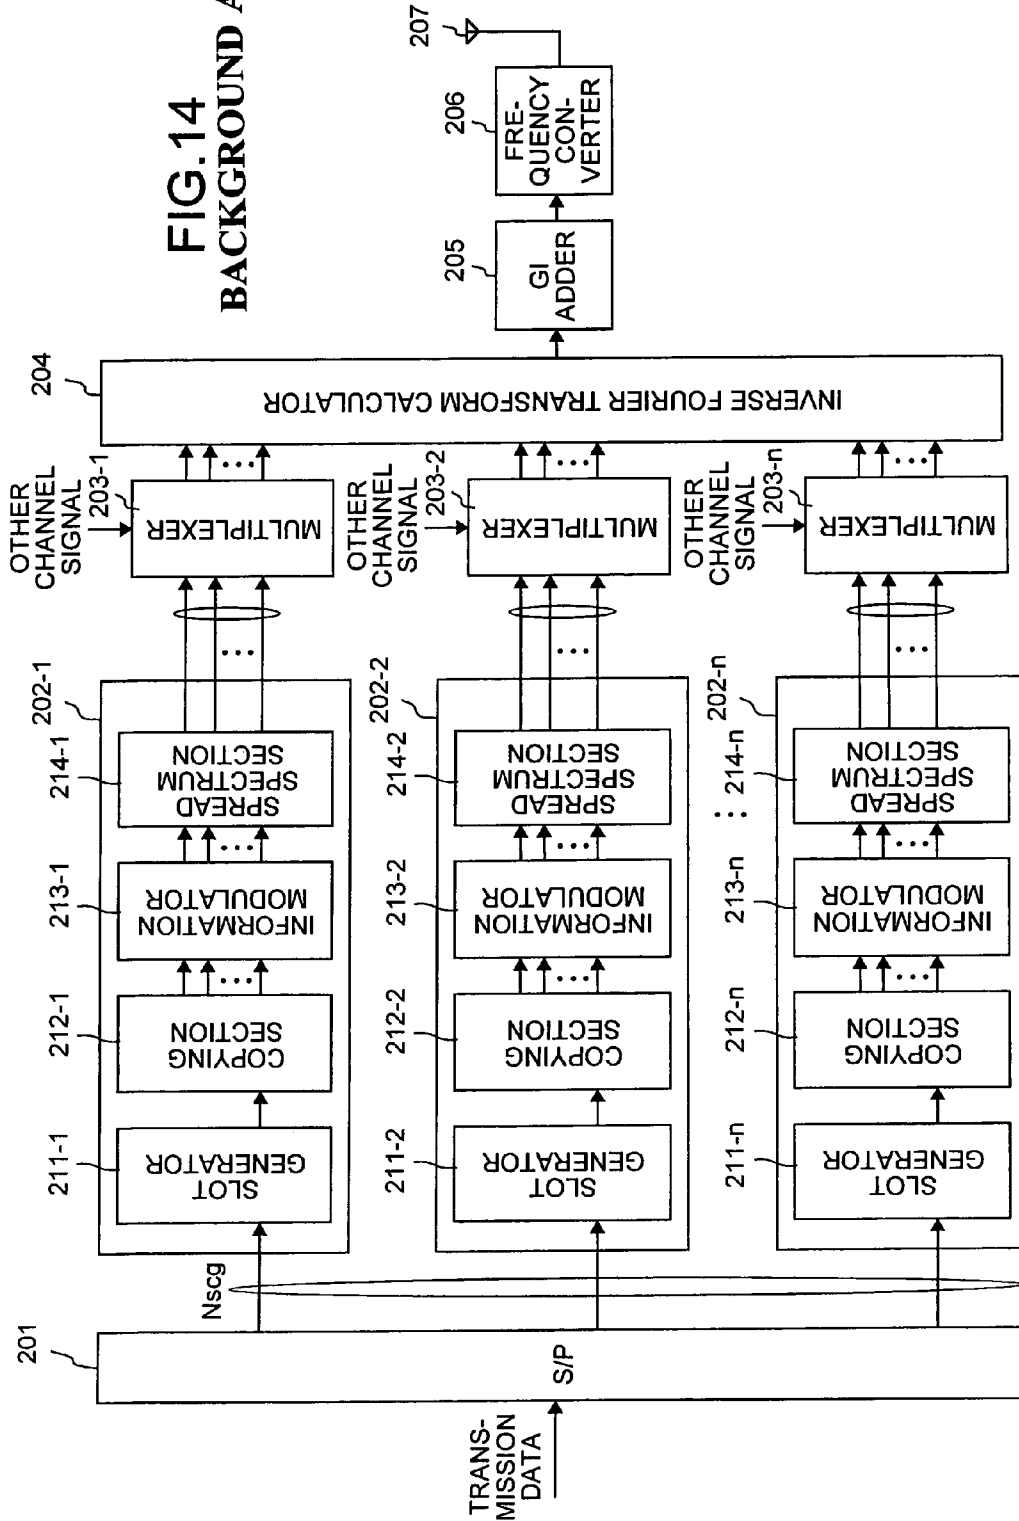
FIG.14
BACKGROUND A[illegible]

207

206
FRE-
QUENCY
CON-
VERTER

205
GI
ADDER

204
INVERSE FOURIER TRANSFORM CALCULATOR

OTHER CHANNEL SIGNAL
203-1
MULTIPLEXER

OTHER CHANNEL SIGNAL
203-2
MULTIPLEXER

OTHER CHANNEL SIGNAL
203-n
MULTIPLEXER

202-1
214-1
SPREAD SPECTRUM SECTION
213-1
INFORMATION MODULATOR
212-1
COPYING SECTION
211-1
SLOT GENERATOR

202-2
214-2
SPREAD SPECTRUM SECTION
213-2
INFORMATION MODULATOR
212-2
COPYING SECTION
211-2
SLOT GENERATOR

202-n
214-n
SPREAD SPECTRUM SECTION
213-n
INFORMATION MODULATOR
212-n
COPYING SECTION
211-n
SLOT GENERATOR

Nscg

201
S/P

TRANS-
MISSION
DATA